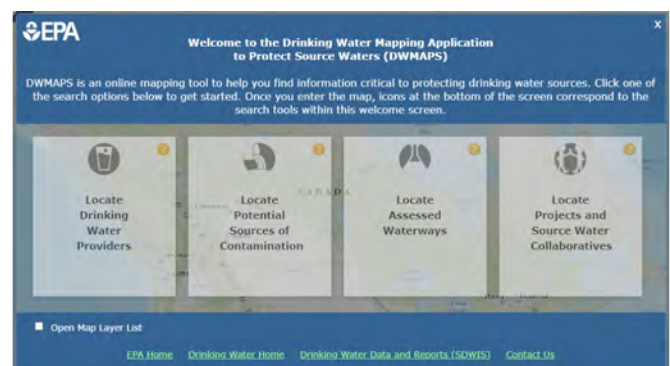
EPA

Welcome to the Drinking Water Mapping Application to Protect Source Waters (DWMAPS)

DWMAPS is an online mapping tool to help you find information critical to protecting drinking water sources. Click one of the search options below to get started. Once you enter the map, icons at the bottom of the screen correspond to the search tools within this welcome screen.

Locate Drinking Water Providers

Locate Potential Sources of Contamination

CANADA

Locate Assessed Waterways

Locate Projects and Source Water Collaboratives

Open Map Layer List

EPA Home Drinking Water Home Drinking Water Data and Reports (SDWIS) Contact Us